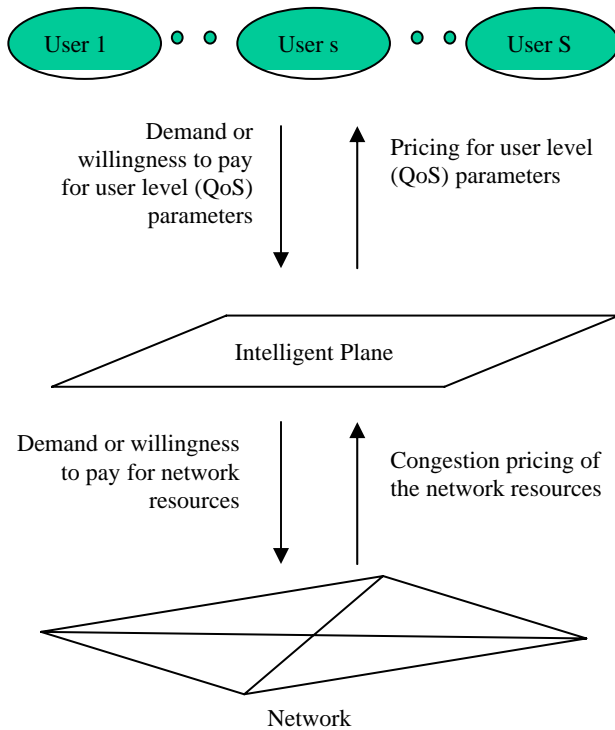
User 1

User s

User S

Demand or willingness to pay for user level (QoS) parameters

Pricing for user level (QoS) parameters

Intelligent Plane

Demand or willingness to pay for network resources

Congestion pricing of the network resources

Network